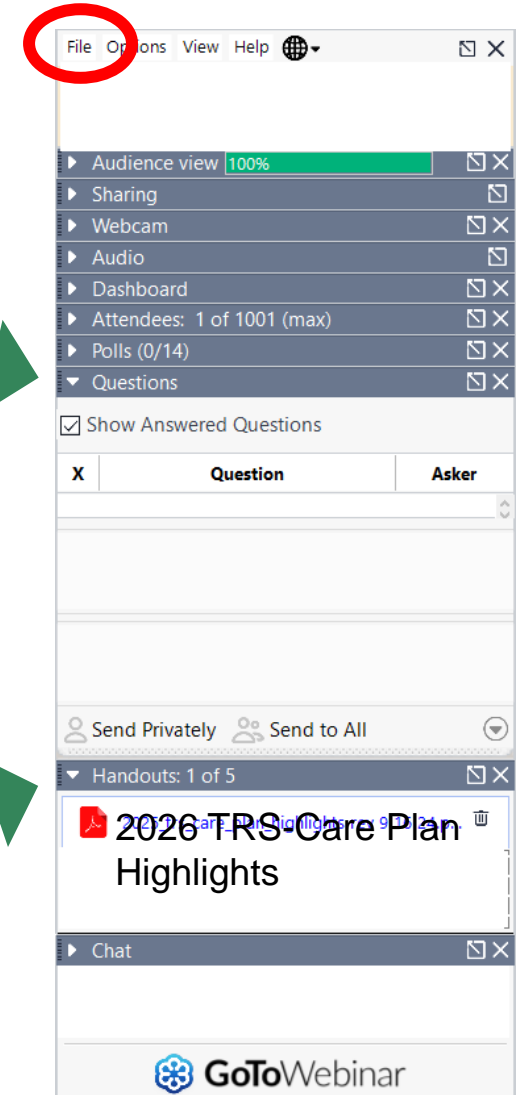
File Options View Help

Audience view 100%

Sharing

Webcam

Audio

Dashboard

Attendees: 1 of 1001 (max)

Polls (0/14)

Questions

Show Answered Questions

| X | Question | Asker |
|---|---|---|

Send Privately Send to All

Handouts: 1 of 5

2026 TRS-Care Plan Highlights

Chat

GoToWebinar